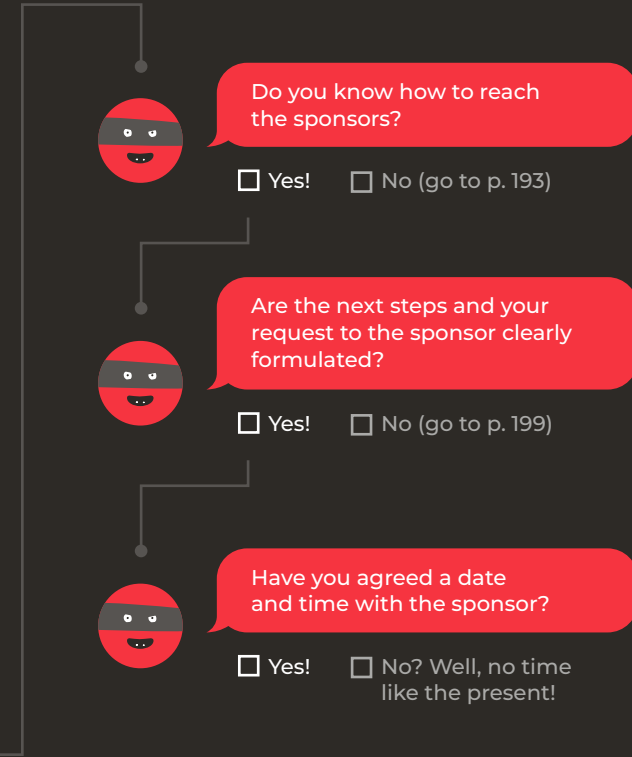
Do you know how to reach the sponsors?

☐ Yes! ☐ No (go to p. 193)

Are the next steps and your request to the sponsor clearly formulated?

☐ Yes! ☐ No (go to p. 199)

Have you agreed a date and time with the sponsor?

☐ Yes! ☐ No? Well, no time like the present!